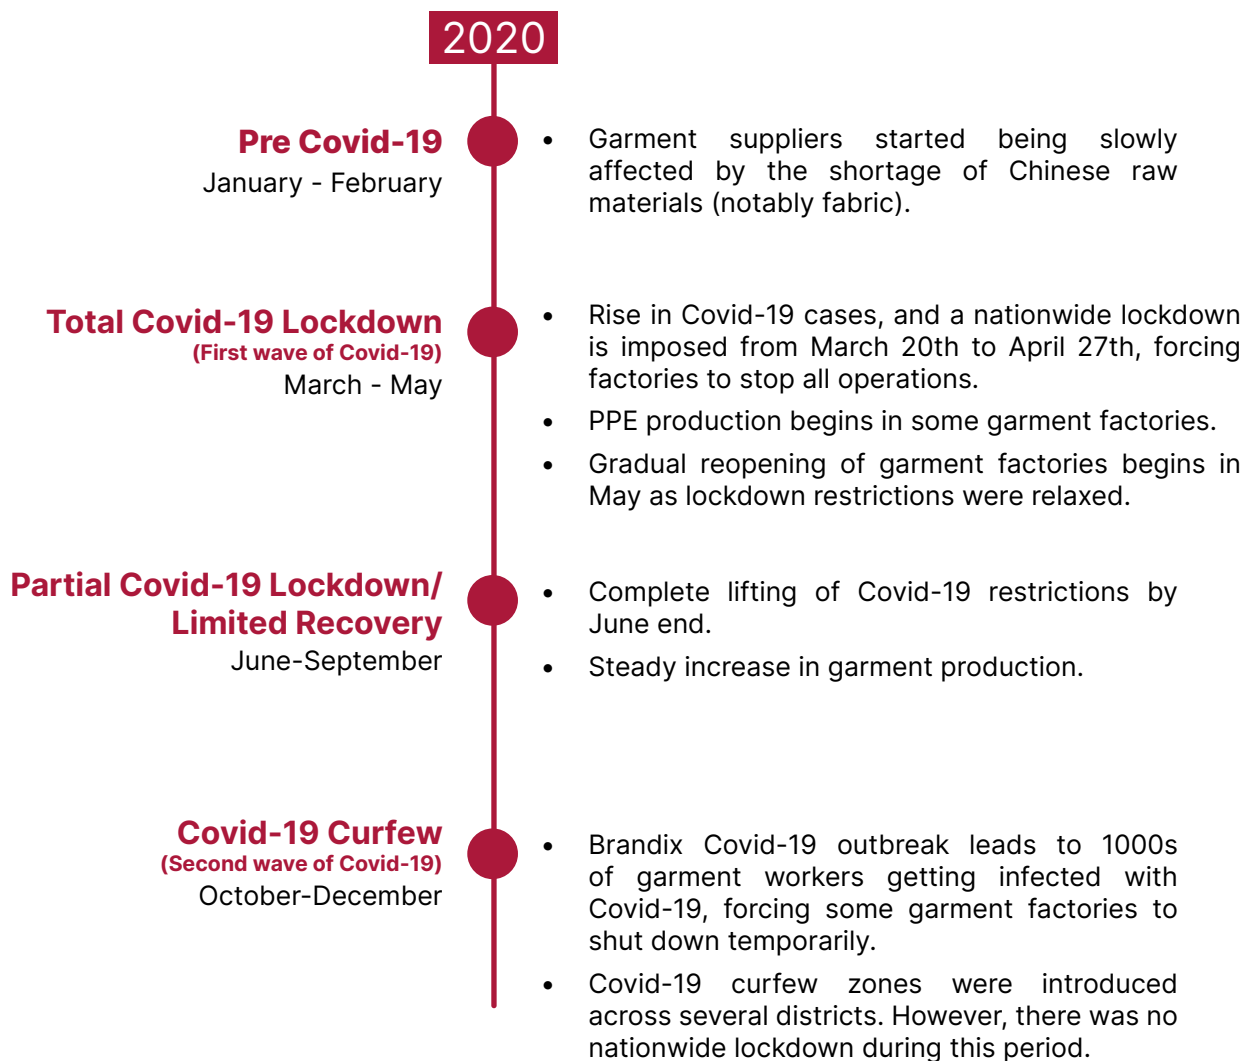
2020

Pre Covid-19
January - February

- Garment suppliers started being slowly affected by the shortage of Chinese raw materials (notably fabric).

Total Covid-19 Lockdown
(First wave of Covid-19)
March - May

- Rise in Covid-19 cases, and a nationwide lockdown is imposed from March 20th to April 27th, forcing factories to stop all operations.
- PPE production begins in some garment factories.
- Gradual reopening of garment factories begins in May as lockdown restrictions were relaxed.

Partial Covid-19 Lockdown/ Limited Recovery
June-September

- Complete lifting of Covid-19 restrictions by June end.
- Steady increase in garment production.

Covid-19 Curfew
(Second wave of Covid-19)
October-December

- Brandix Covid-19 outbreak leads to 1000s of garment workers getting infected with Covid-19, forcing some garment factories to shut down temporarily.
- Covid-19 curfew zones were introduced across several districts. However, there was no nationwide lockdown during this period.